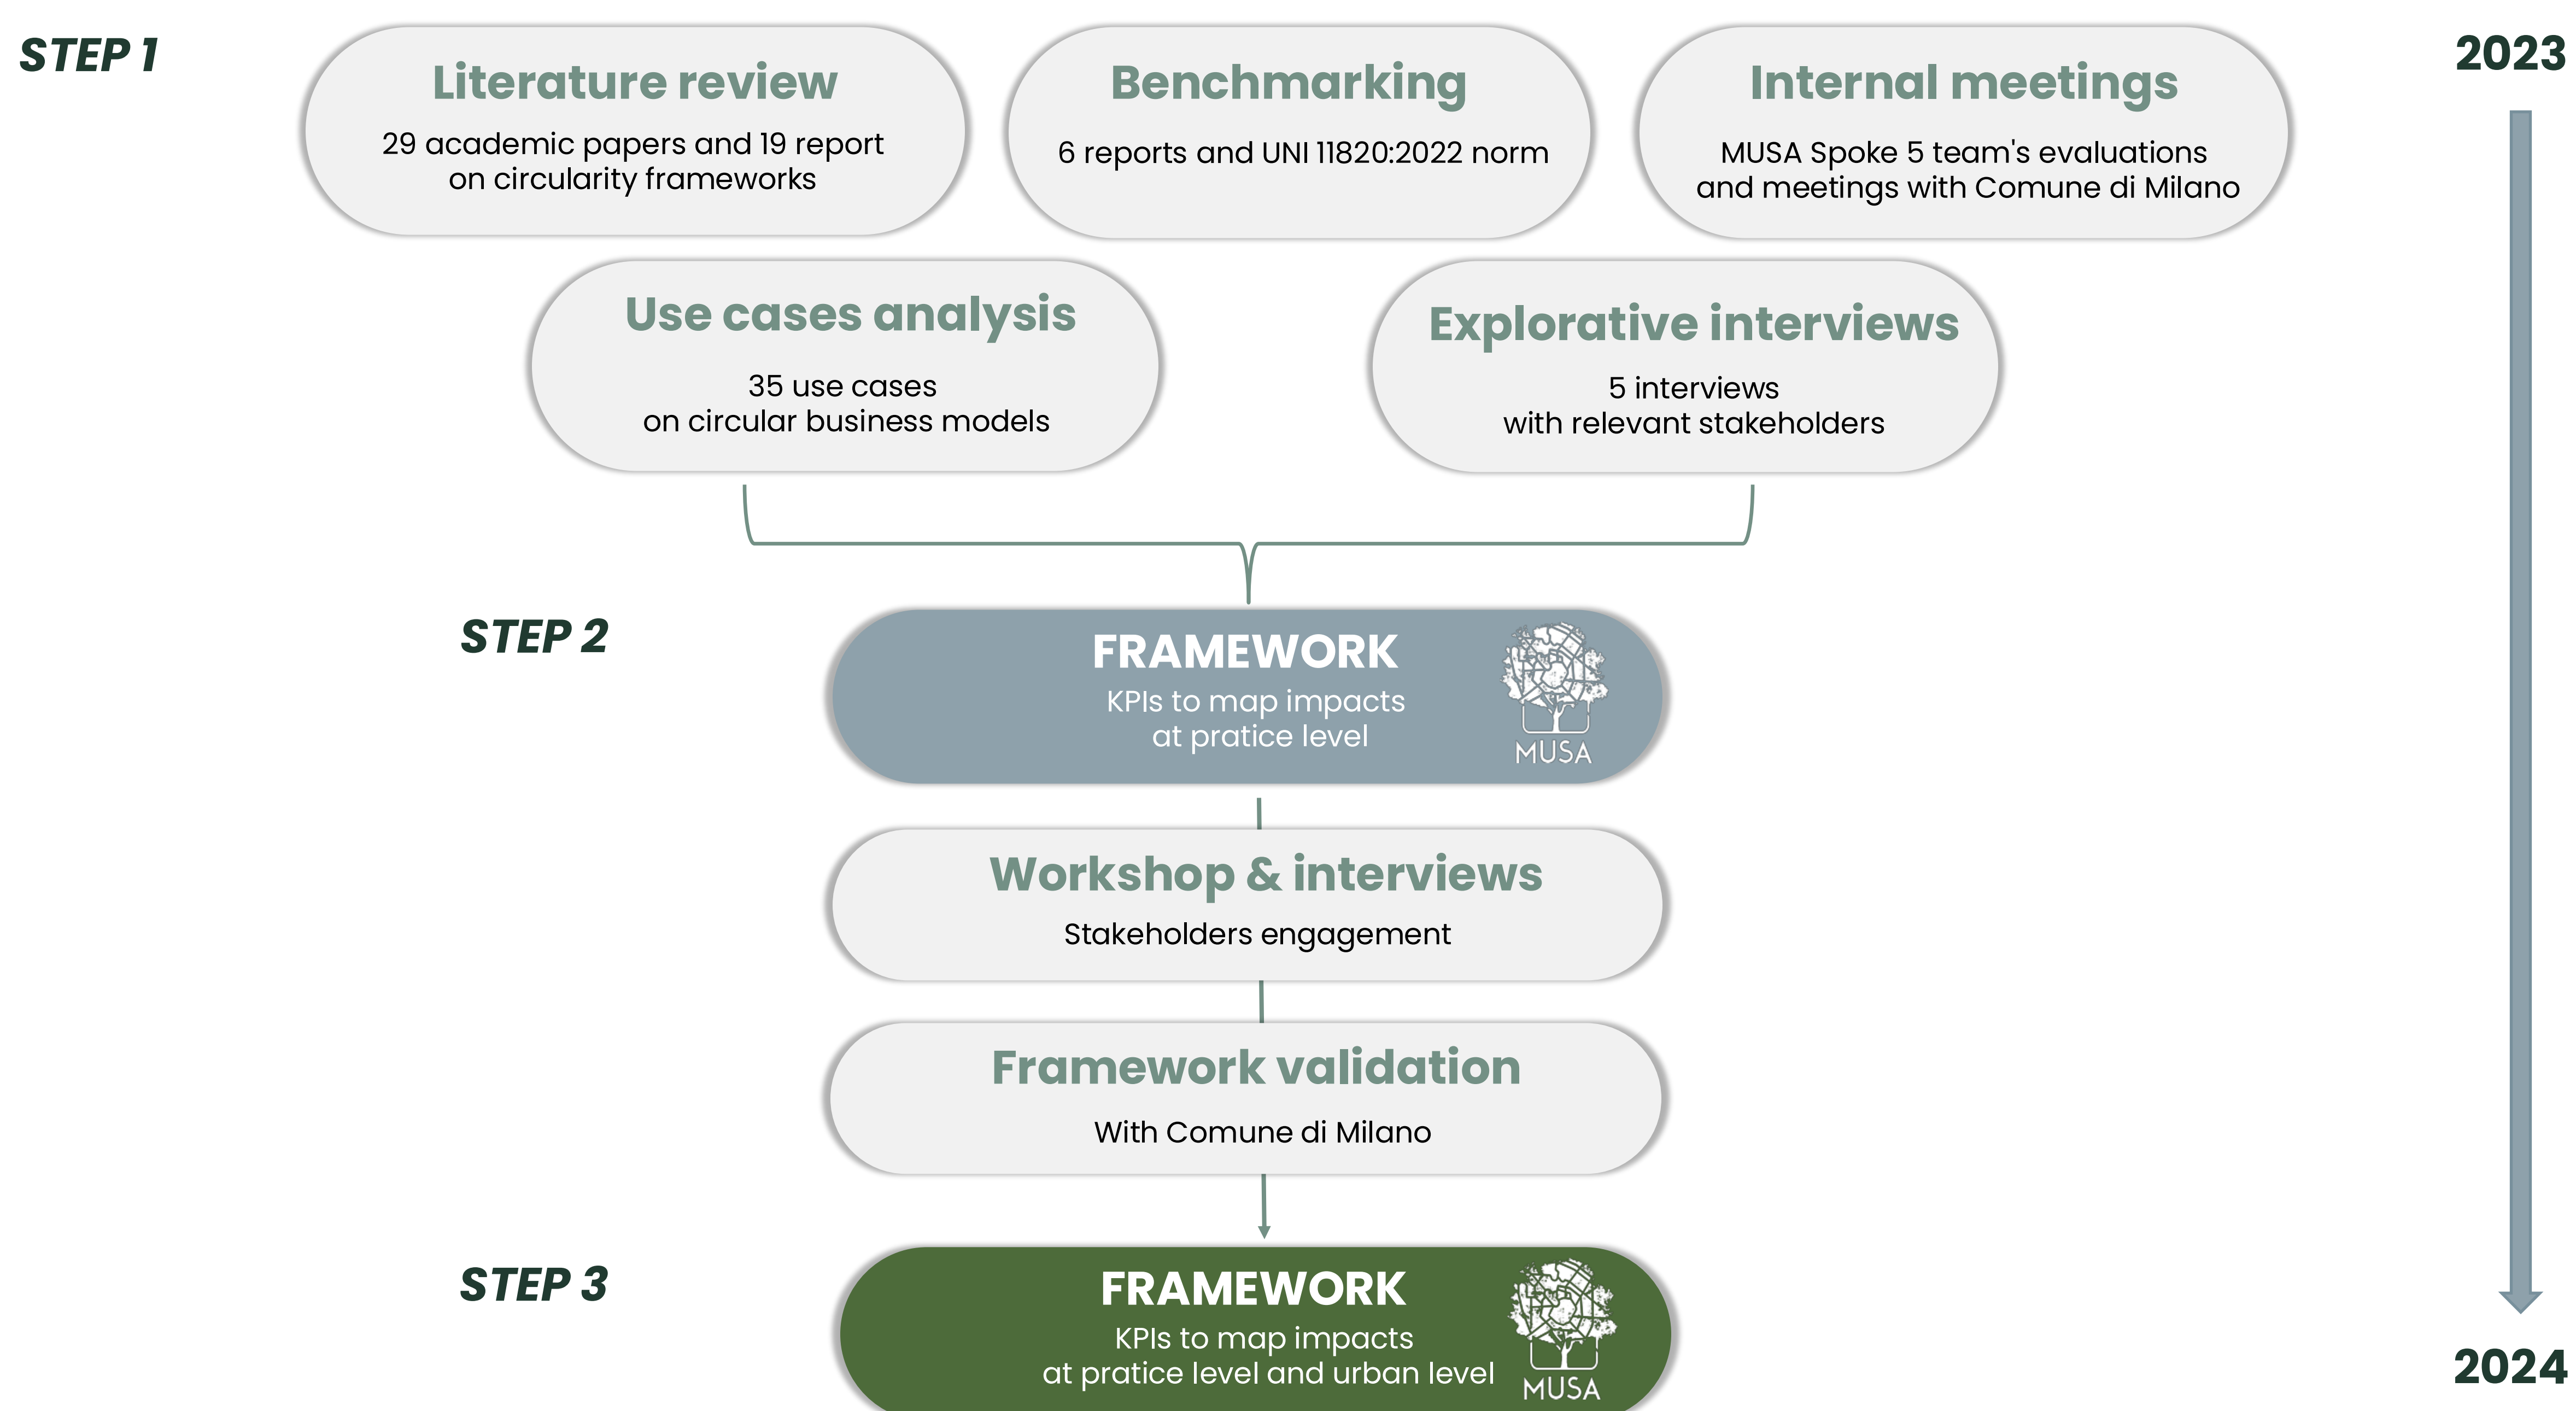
STEP 1

2023

Literature review

29 academic papers and 19 report on circularity frameworks

Benchmarking

6 reports and UNI 11820:2022 norm

Internal meetings

MUSA Spoke 5 team's evaluations and meetings with Comune di Milano

Use cases analysis

35 use cases on circular business models

Explorative interviews

5 interviews with relevant stakeholders

STEP 2

FRAMEWORK

KPIs to map impacts at pratice level

MUSA

Workshop & interviews

Stakeholders engagement

Framework validation

With Comune di Milano

STEP 3

FRAMEWORK

KPIs to map impacts at pratice level and urban level

MUSA

2024